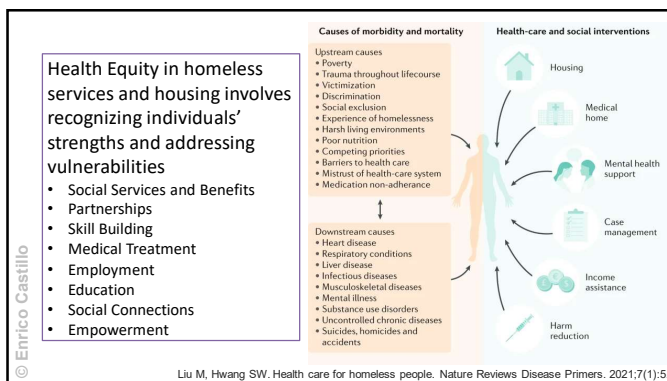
Health Equity in homeless services and housing involves recognizing individuals' strengths and addressing vulnerabilities

- Social Services and Benefits
- Partnerships
- Skill Building
- Medical Treatment
- Employment
- Education
- Social Connections
- Empowerment

© Enrico Castillo

Causes of morbidity and mortality

Upstream causes
- Poverty
- Trauma throughout lifecourse
- Victimization
- Discrimination
- Social exclusion
- Experience of homelessness
- Harsh living environments
- Poor nutrition
- Competing priorities
- Barriers to health care
- Mistrust of health-care system
- Medication non-adherance

Downstream causes
- Heart disease
- Respiratory conditions
- Liver disease
- Infectious diseases
- Musculoskeletal diseases
- Mental illness
- Substance use disorders
- Uncontrolled chronic diseases
- Suicides, homicides and accidents

Health-care and social interventions

Housing

Medical home

Mental health support

Case management

Income assistance

Harm reduction

Liu M, Hwang SW. Health care for homeless people. Nature Reviews Disease Primers. 2021;7(1):5